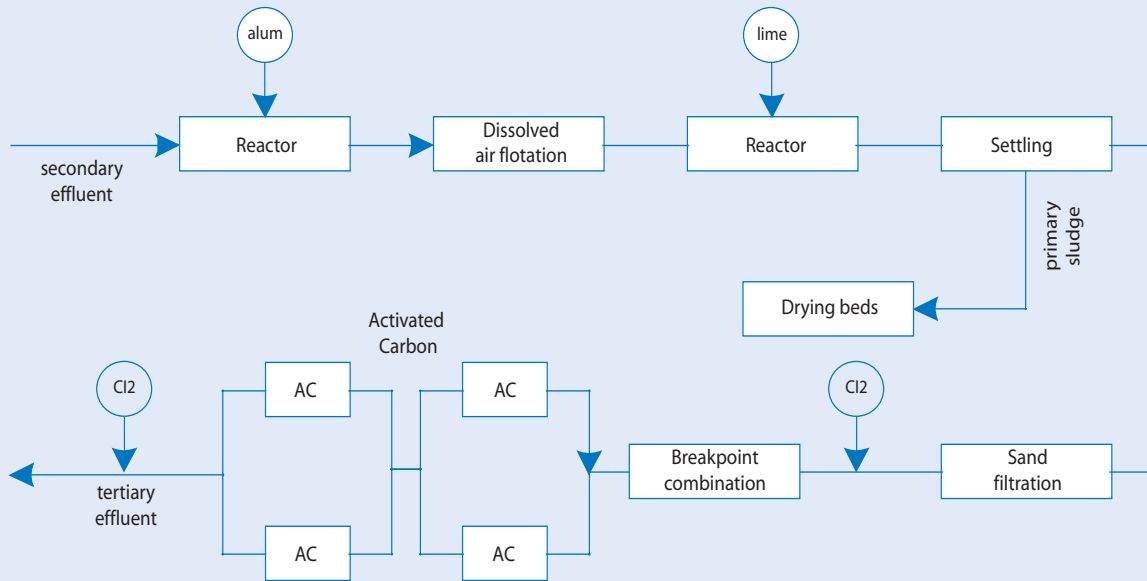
alum

lime

secondary effluent

Reactor

Dissolved air flotation

Reactor

Settling

primary sludge

Drying beds

Activated Carbon

Cl2

AC

AC

Cl2

tertiary effluent

Breakpoint combination

Sand filtration

AC

AC